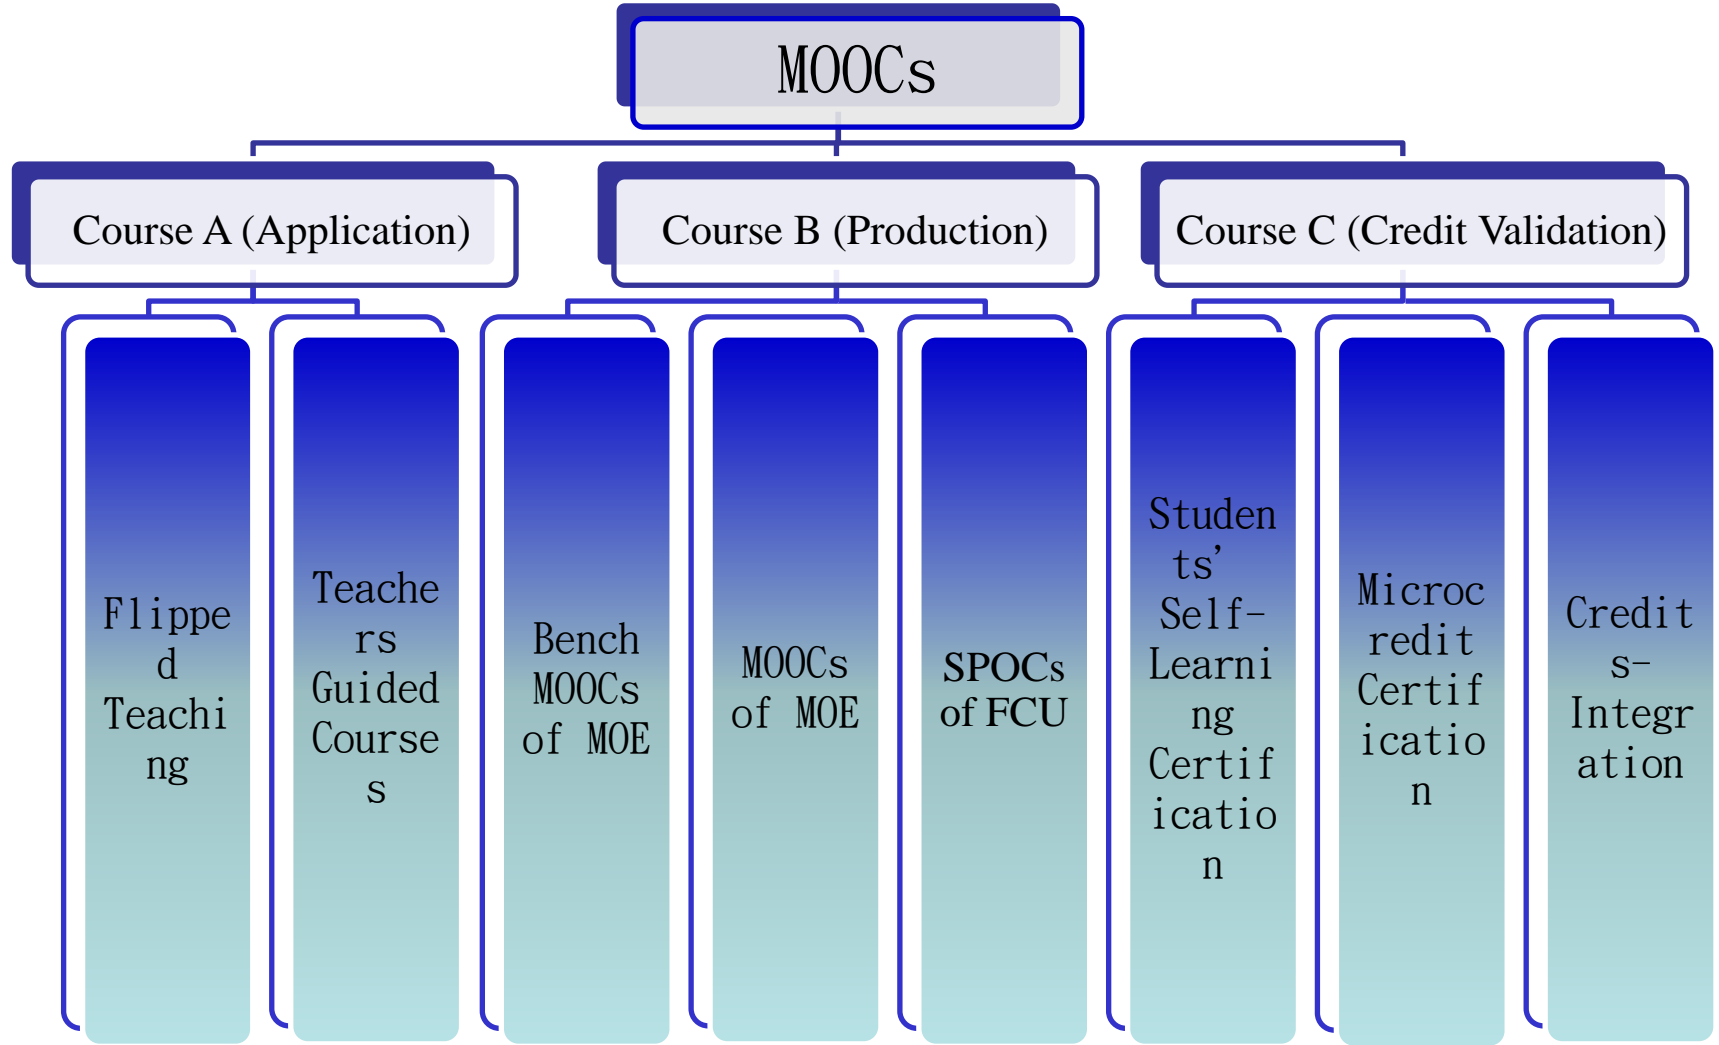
MOOCs

Course A (Application)

Course B (Production)

Course C (Credit Validation)

Flipped Teaching

Teachers Guided Courses

Bench MOOCs of MOE

MOOCs of MOE

SPOCs of FCU

Students' Self-Learning Certification

Microcredit Certification

Credits-Integration